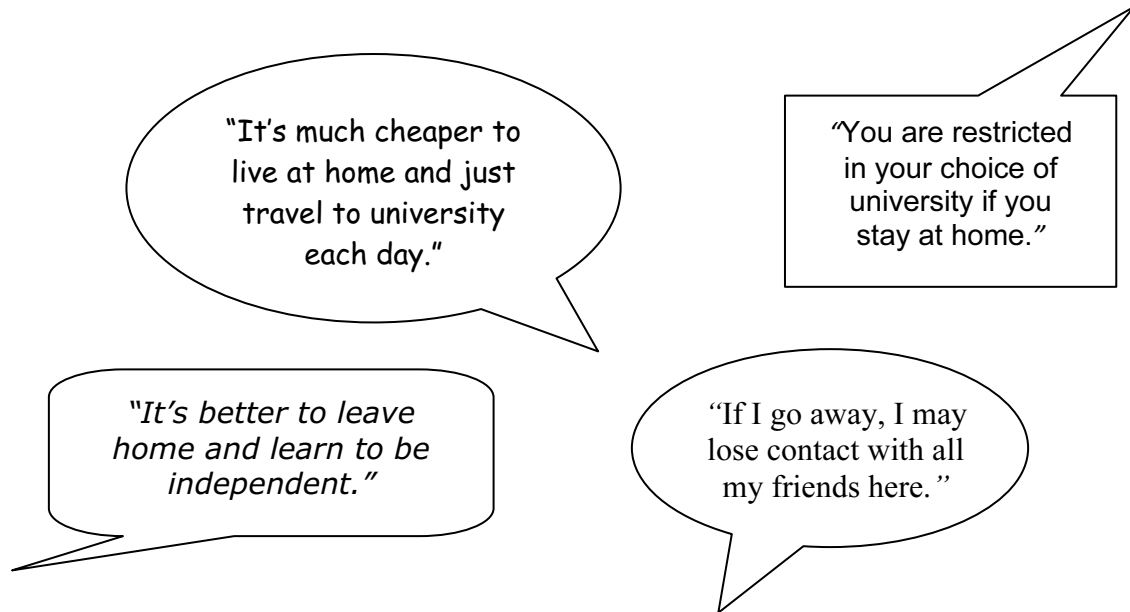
"It's much cheaper to live at home and just travel to university each day."

"You are restricted in your choice of university if you stay at home."

"It's better to leave home and learn to be independent."

"If I go away, I may lose contact with all my friends here."